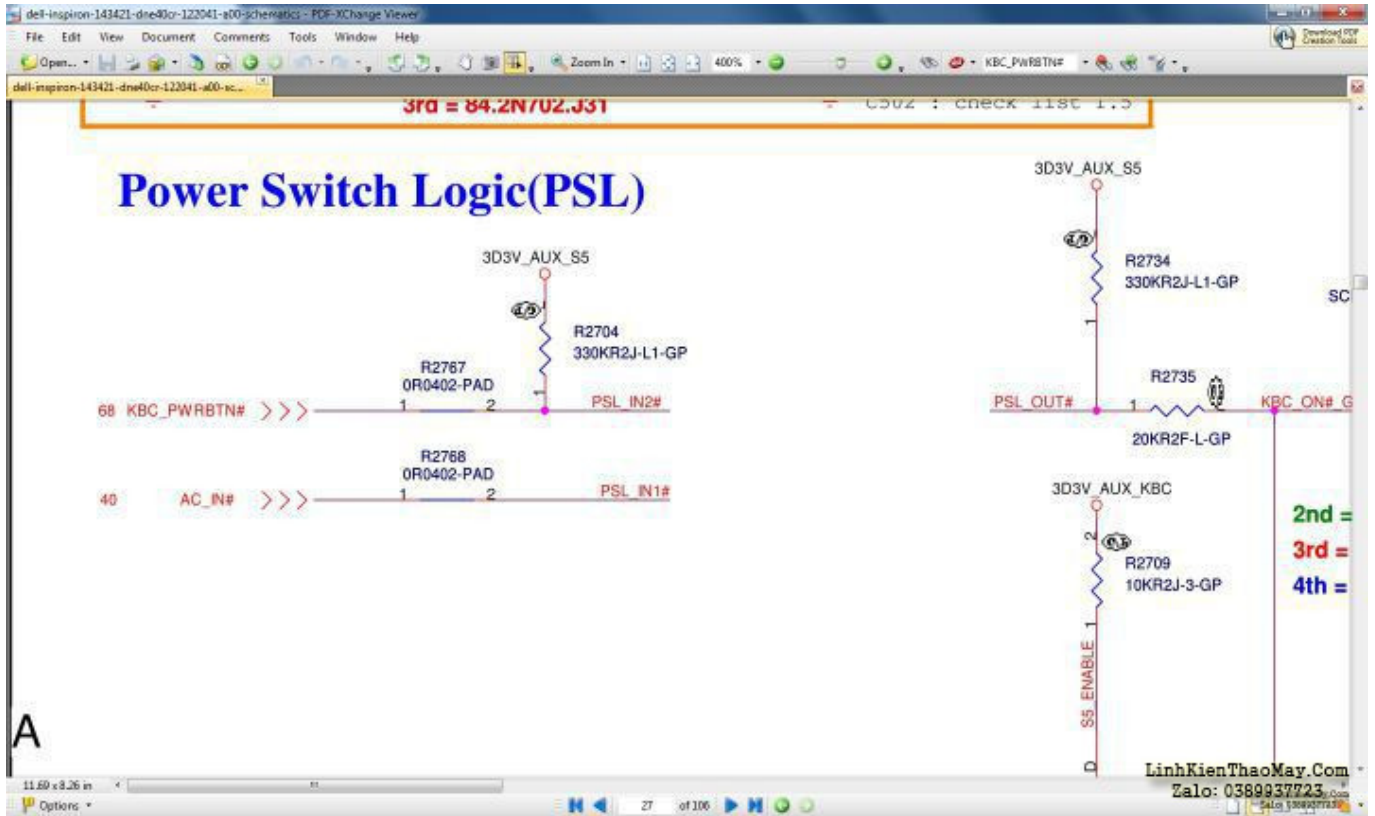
dell-inspiron-143421-dne40cr-122041-a00-schematics - PDF-XChange Viewer

File Edit View Document Comments Tools Window Help

Open... Zoom In 400% KBC_PWRBTN#

Download PDF Creation Tools

dell-inspiron-143421-dne40cr-122041-a00-sc...

3rd = 84.2N702.J31

C502 : check list 1.5

Power Switch Logic(PSL)

3D3V_AUX_S5

R2704
330KR2J-L1-GP

R2767
0R0402-PAD

68 KBC_PWRBTN# 1 2 PSL_IN2#

R2768
0R0402-PAD

40 AC_IN# 1 2 PSL_IN1#

3D3V_AUX_S5

R2734
330KR2J-L1-GP

SC

R2735

PSL_OUT# 1 KBC_ON# G

20KR2F-L-GP

3D3V_AUX_KBC

2

R2709
10KR2J-3-GP

2nd =
3rd =
4th =

S5_ENABLE

A

11.69 x 8.26 in

Options

27 of 106

LinhKienThaoMay.Com
Zalo: 0389937723